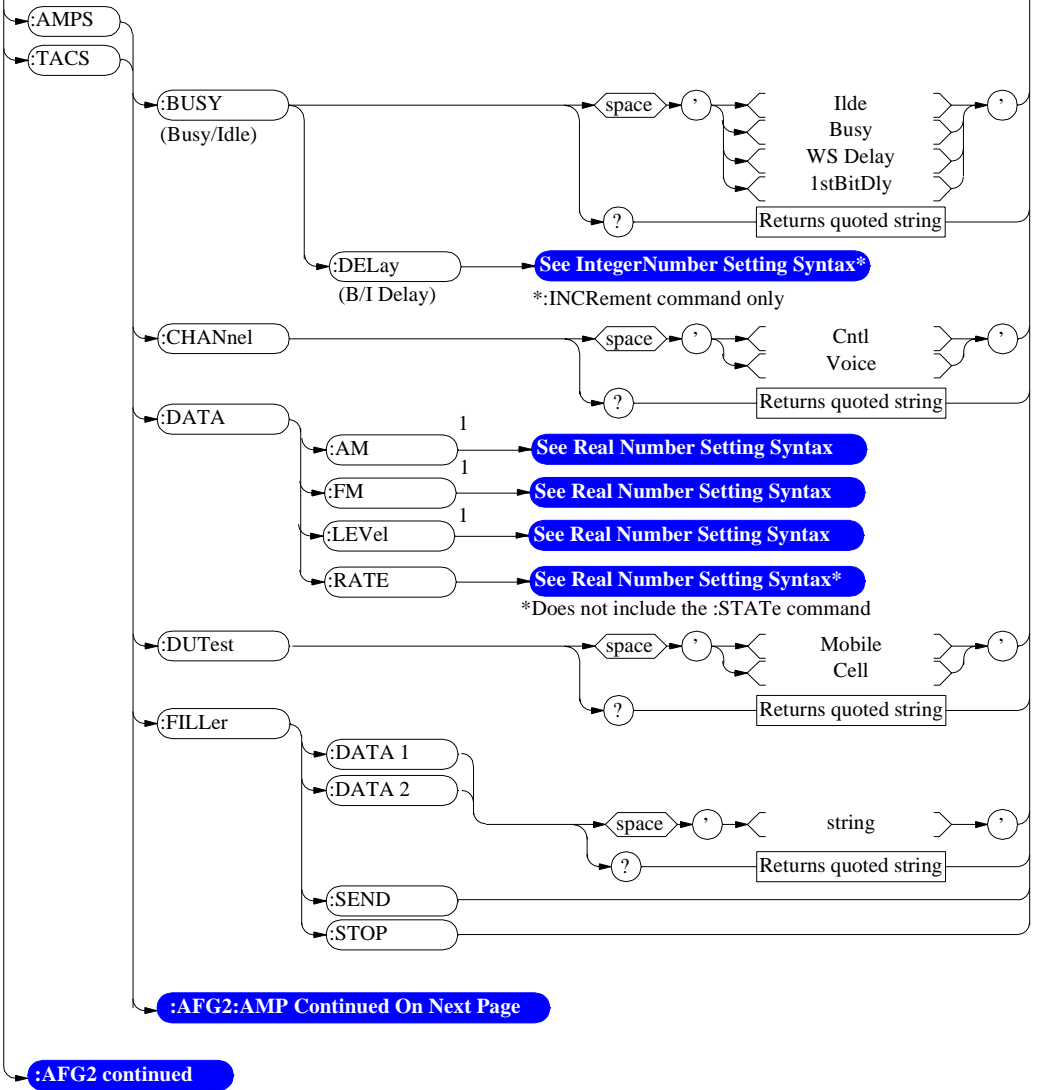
:AMPS
:TACS
:BUSY
(Busy/Idle)
space
'
Ilde
Busy
WS Delay
1stBitDly
'
?
Returns quoted string
:DELay
(B/I Delay)
See IntegerNumber Setting Syntax*
*:INCRement command only
:CHANnel
space
'
Cntl
Voice
'
?
Returns quoted string
:DATA
:AM
1
See Real Number Setting Syntax
:FM
1
See Real Number Setting Syntax
:LEVel
1
See Real Number Setting Syntax
:RATE
See Real Number Setting Syntax*
*Does not include the :STATe command
:DUTest
space
'
Mobile
Cell
'
?
Returns quoted string
:FILLer
:DATA 1
:DATA 2
space
'
string
'
?
Returns quoted string
:SEND
:STOP
:AFG2:AMP Continued On Next Page
:AFG2 continued